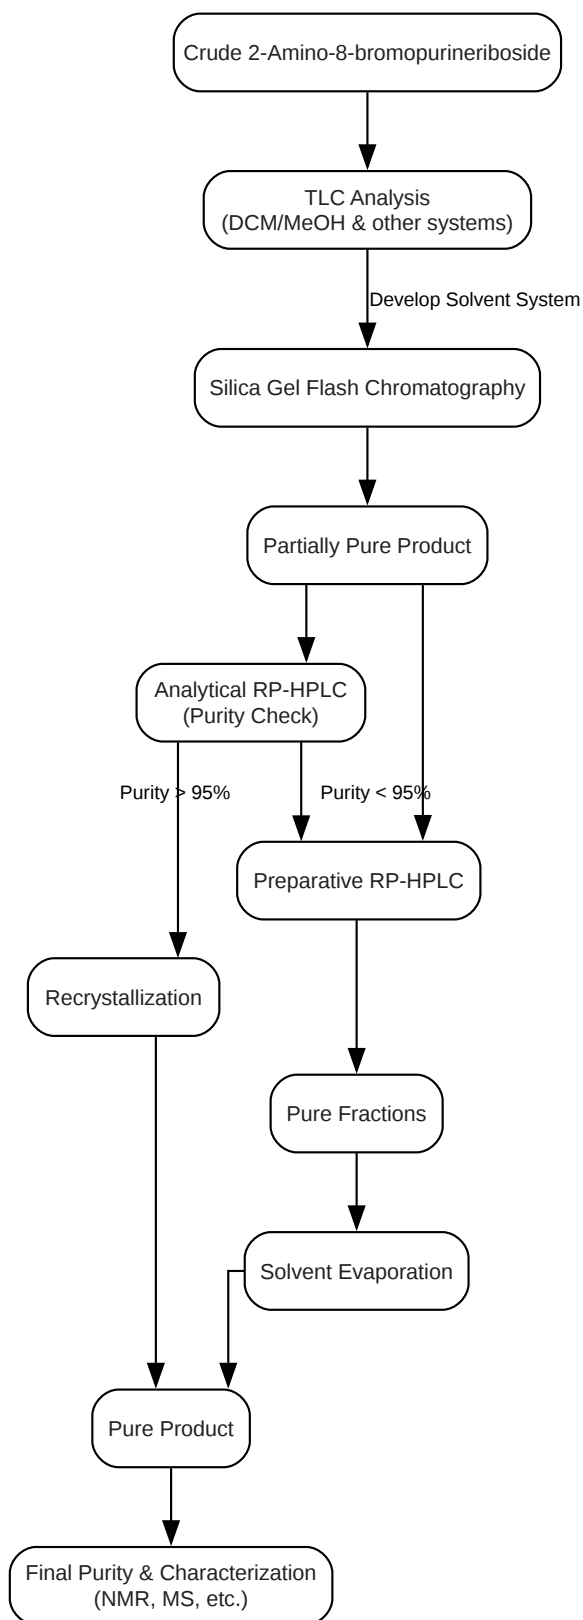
Crude 2-Amino-8-bromopurineriboside

TLC Analysis
(DCM/MeOH & other systems)

Develop Solvent System

Silica Gel Flash Chromatography

Partially Pure Product

Analytical RP-HPLC
(Purity Check)

Purity > 95%

Purity < 95%

Preparative RP-HPLC

Recrystallization

Pure Fractions

Solvent Evaporation

Pure Product

Final Purity & Characterization
(NMR, MS, etc.)